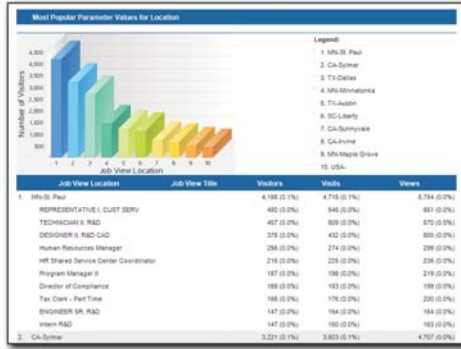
Most Popular Parameter Values for Location

Legend:
1. MN-St. Paul
2. CA-Sylmar
3. TX-Dallas
4. MN-Minnetonka
5. TX-Austin
6. SC-Liberty
7. CA-Sunnyvale
8. CA-Irvine
9. MN-Maple Grove
10. USA-

4,500
4,000
3,500
3,000
2,500
2,000
1,500
1,000
500

Number of Visitors

1 2 3 4 5 6 7 8 9 10
Job View Location

| | Job View Location | Job View Title | Visitors | Visits | Views |
|---|---|---|---|---|---|
| 1. | MN-St. Paul | | 4,165 (0.1%) | 4,715 (0.1%) | 5,784 (0.0%) |
| | REPRESENTATIVE I, CUST SERV | | 480 (0.0%) | 546 (0.0%) | 661 (0.0%) |
| | TECHNICIAN II, R&D | | 467 (0.0%) | 609 (0.0%) | 670 (0.0%) |
| | DESIGNER II, R&D CAD | | 378 (0.0%) | 432 (0.0%) | 600 (0.0%) |
| | Human Resources Manager | | 266 (0.0%) | 274 (0.0%) | 296 (0.0%) |
| | HR Shared Service Center Coordinator | | 216 (0.0%) | 226 (0.0%) | 236 (0.0%) |
| | Program Manager II | | 187 (0.0%) | 198 (0.0%) | 219 (0.0%) |
| | Director of Compliance | | 169 (0.0%) | 183 (0.0%) | 198 (0.0%) |
| | Tax Clerk - Part Time | | 166 (0.0%) | 176 (0.0%) | 200 (0.0%) |
| | ENGINEER SR, R&D | | 147 (0.0%) | 164 (0.0%) | 164 (0.0%) |
| | Intern R&D | | 147 (0.0%) | 160 (0.0%) | 163 (0.0%) |
| 2. | CA-Sylmar | | 3,221 (0.1%) | 3,603 (0.1%) | 4,707 (0.0%) |